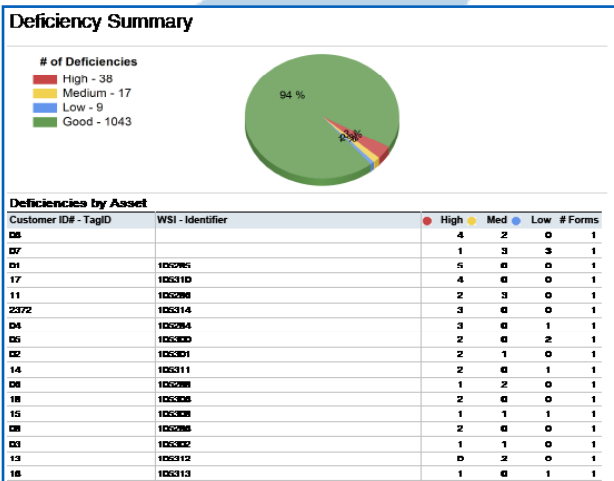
Deficiency Summary

# of Deficiencies
High - 38
Medium - 17
Low - 9
Good - 1043

94 %

3 %

Deficiencies by Asset

| Customer ID# - TagID | WSI - Identifier | High | Med | Low | # Forms |
|---|---|---|---|---|---|
| D8 | | 4 | 2 | 0 | 1 |
| D7 | | 1 | 3 | 3 | 1 |
| D1 | 105765 | 5 | 0 | 0 | 1 |
| 17 | 105310 | 4 | 0 | 0 | 1 |
| 11 | 105286 | 2 | 3 | 0 | 1 |
| 2372 | 105314 | 3 | 0 | 0 | 1 |
| D4 | 105284 | 3 | 0 | 1 | 1 |
| D5 | 105300 | 2 | 0 | 2 | 1 |
| D2 | 105301 | 2 | 1 | 0 | 1 |
| 14 | 105311 | 2 | 0 | 1 | 1 |
| D6 | 105288 | 1 | 2 | 0 | 1 |
| 18 | 105306 | 2 | 0 | 0 | 1 |
| 15 | 105308 | 1 | 1 | 1 | 1 |
| D8 | 105286 | 2 | 0 | 0 | 1 |
| D3 | 105302 | 1 | 1 | 0 | 1 |
| 13 | 105312 | 0 | 2 | 0 | 1 |
| 16 | 105313 | 1 | 0 | 1 | 1 |